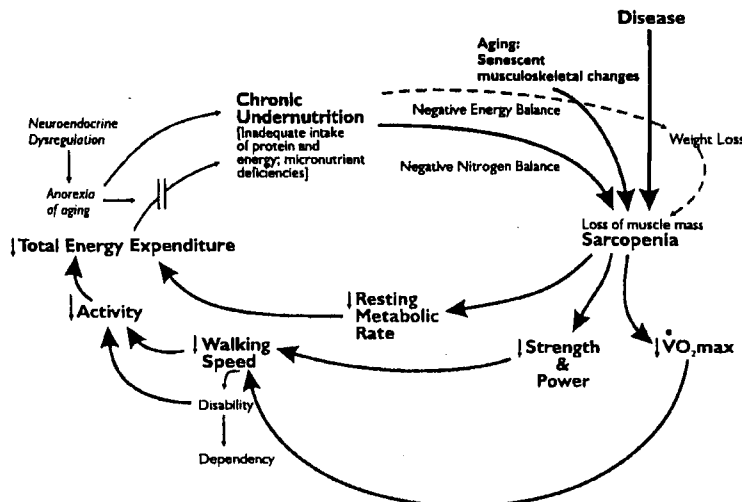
Disease

Aging:
Senescent
musculoskeletal changes

Neuroendocrine
Dysregulation

Chronic
Undernutrition
[inadequate intake of protein and energy; micronutrient deficiencies]

Negative Energy Balance

Weight Loss

Negative Nitrogen Balance

Anorexia
of aging

Loss of muscle mass
Sarcopenia

↓Total Energy Expenditure

↓Resting
Metabolic
Rate

↓Activity

↓Walking
Speed

↓Strength
&
Power

↓$\dot{V}O_2$max

Disability

Dependency